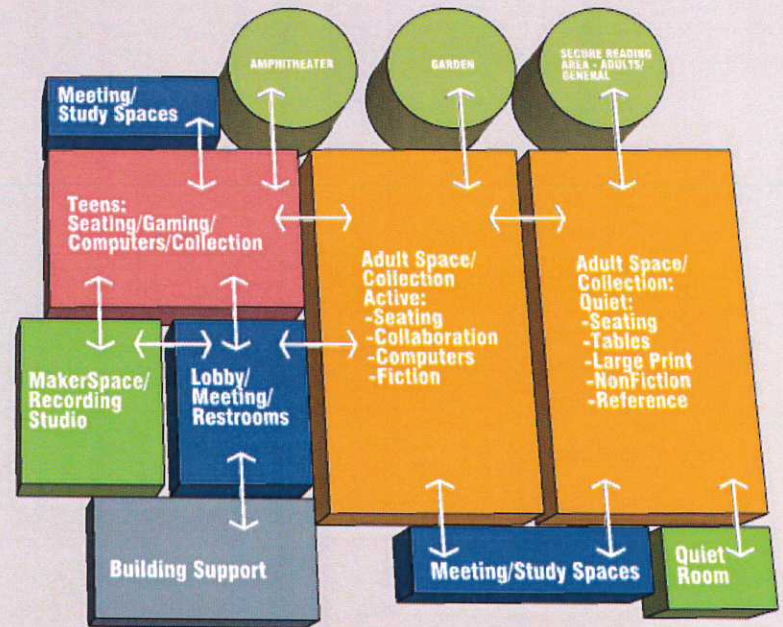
AMPHITHEATER

GARDEN

SECURE READING AREA - ADULTS/ GENERAL

Meeting/ Study Spaces

Teens: Seating/Gaming/ Computers/Collection

Adult Space/ Collection Active: -Seating -Collaboration -Computers -Fiction

Adult Space/ Collection: Quiet: -Seating -Tables -Large Print -NonFiction -Reference

MakerSpace/ Recording Studio

Lobby/ Meeting/ Restrooms

Building Support

Meeting/Study Spaces

Quiet Room